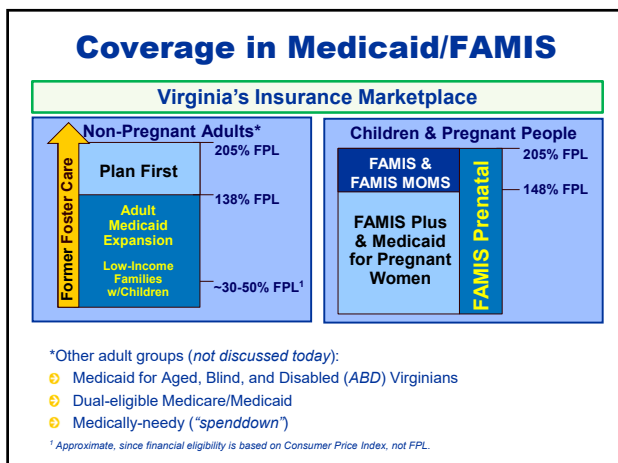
Coverage in Medicaid/FAMIS

Virginia's Insurance Marketplace

Non-Pregnant Adults*

Former Foster Care

Plan First

205% FPL

138% FPL

Adult Medicaid Expansion

Low-Income Families w/Children

~30-50% FPL$^1$

Children & Pregnant People

FAMIS & FAMIS MOMS

205% FPL

148% FPL

FAMIS Plus & Medicaid for Pregnant Women

FAMIS Prenatal

*Other adult groups (*not discussed today*):

Medicaid for Aged, Blind, and Disabled (*ABD*) Virginians

Dual-eligible Medicare/Medicaid

Medically-needy (*"spenddown"*)

$^1$ *Approximate, since financial eligibility is based on Consumer Price Index, not FPL.*